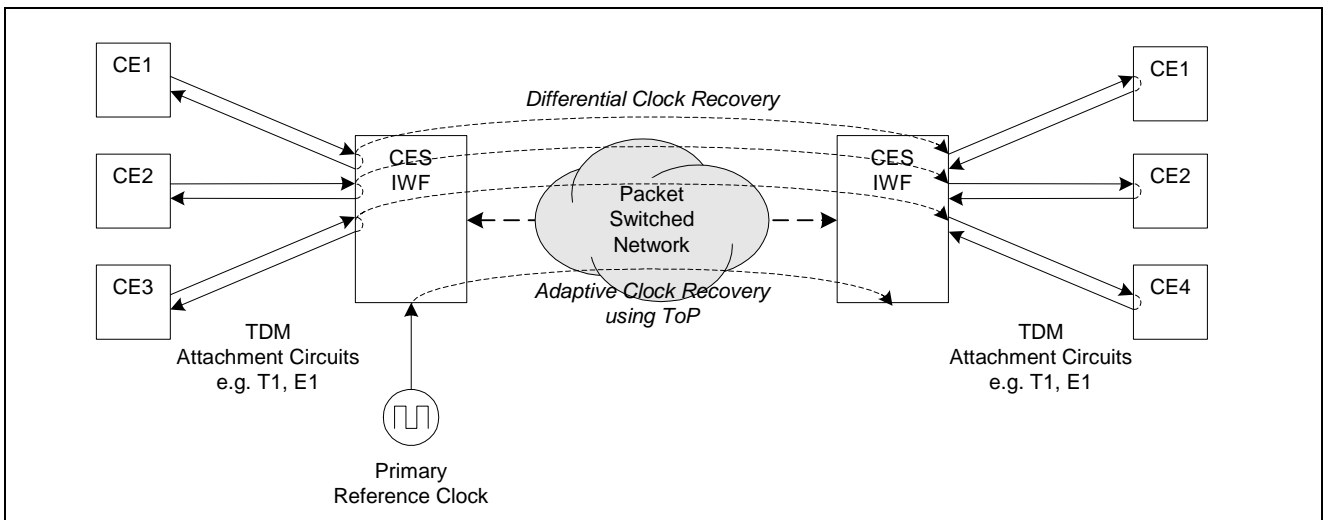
CE1

CE2

CE3

Differential Clock Recovery

CES IWF

Packet Switched Network

CES IWF

CE1

CE2

CE4

Adaptive Clock Recovery using ToP

TDM Attachment Circuits e.g. T1, E1

TDM Attachment Circuits e.g. T1, E1

Primary Reference Clock